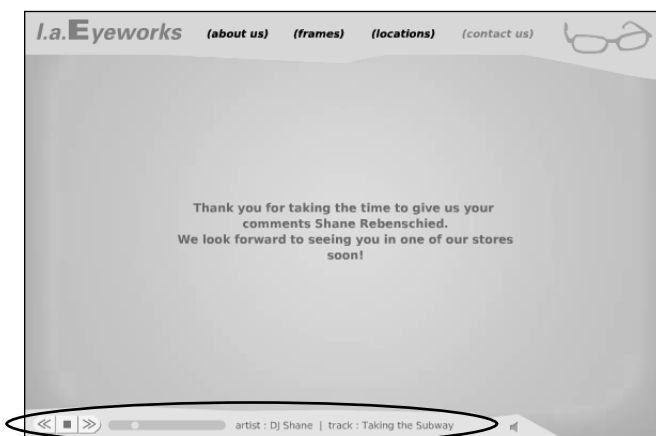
l.a.Eyeworks (about us) (frames) (locations) (contact us)

Thank you for taking the time to give us your comments Shane Rebenschied. We look forward to seeing you in one of our stores soon!

≪ ■ ≫ artist : DJ Shane | track : Taking the Subway